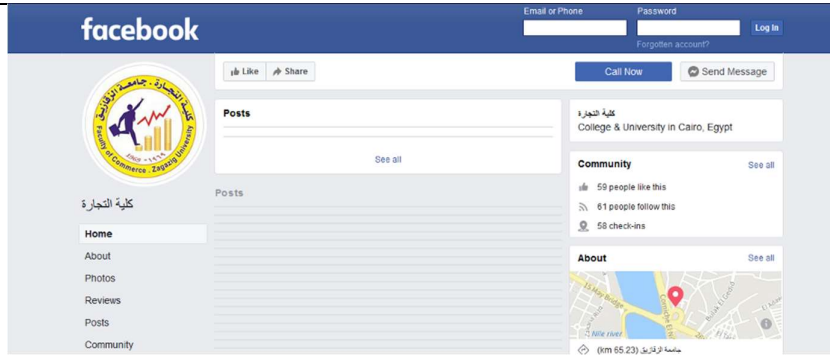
facebook

Email or Phone

Password

Log In

Forgotten account?

كلية التجارة . جامعة الزقازيق

Faculty of Commerce . Zagazig University

Since 1956

كلية التجارة

Home

About

Photos

Reviews

Posts

Community

Like

Share

Call Now

Send Message

Posts

See all

Posts

كلية التجارة

College & University in Cairo, Egypt

Community

See all

59 people like this

61 people follow this

58 check-ins

About

See all

Nile river

جامعة الزقازيق (65.23 km)